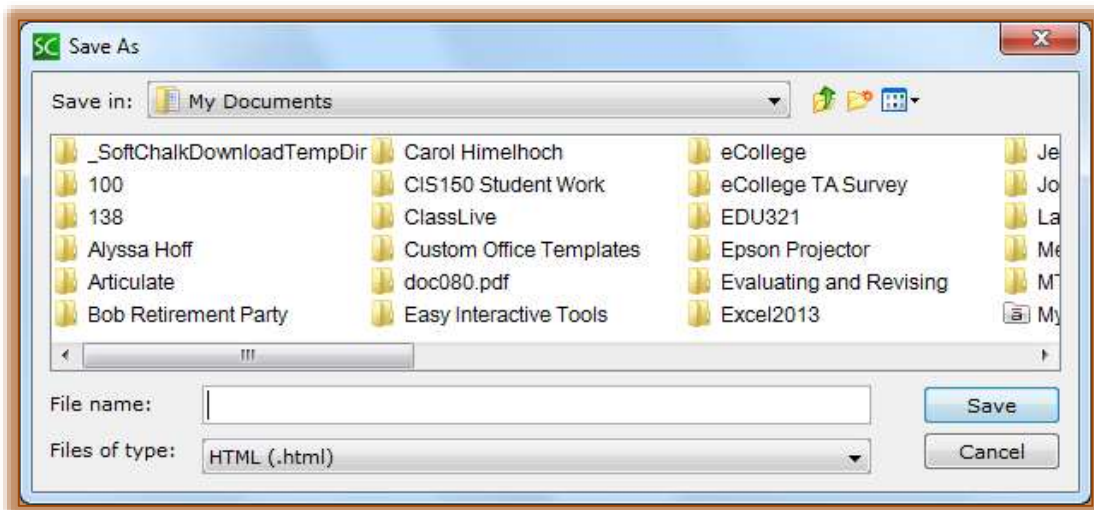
SC Save As

Save in: My Documents

_SoftChalkDownloadTempDir
100
138
Alyssa Hoff
Articulate
Bob Retirement Party

Carol Himelhoch
CIS150 Student Work
ClassLive
Custom Office Templates
doc080.pdf
Easy Interactive Tools

eCollege
eCollege TA Survey
EDU321
Epson Projector
Evaluating and Revising
Excel2013

Je
Jo
La
Me
MT
My

File name:
Files of type: HTML (.html)

Save
Cancel